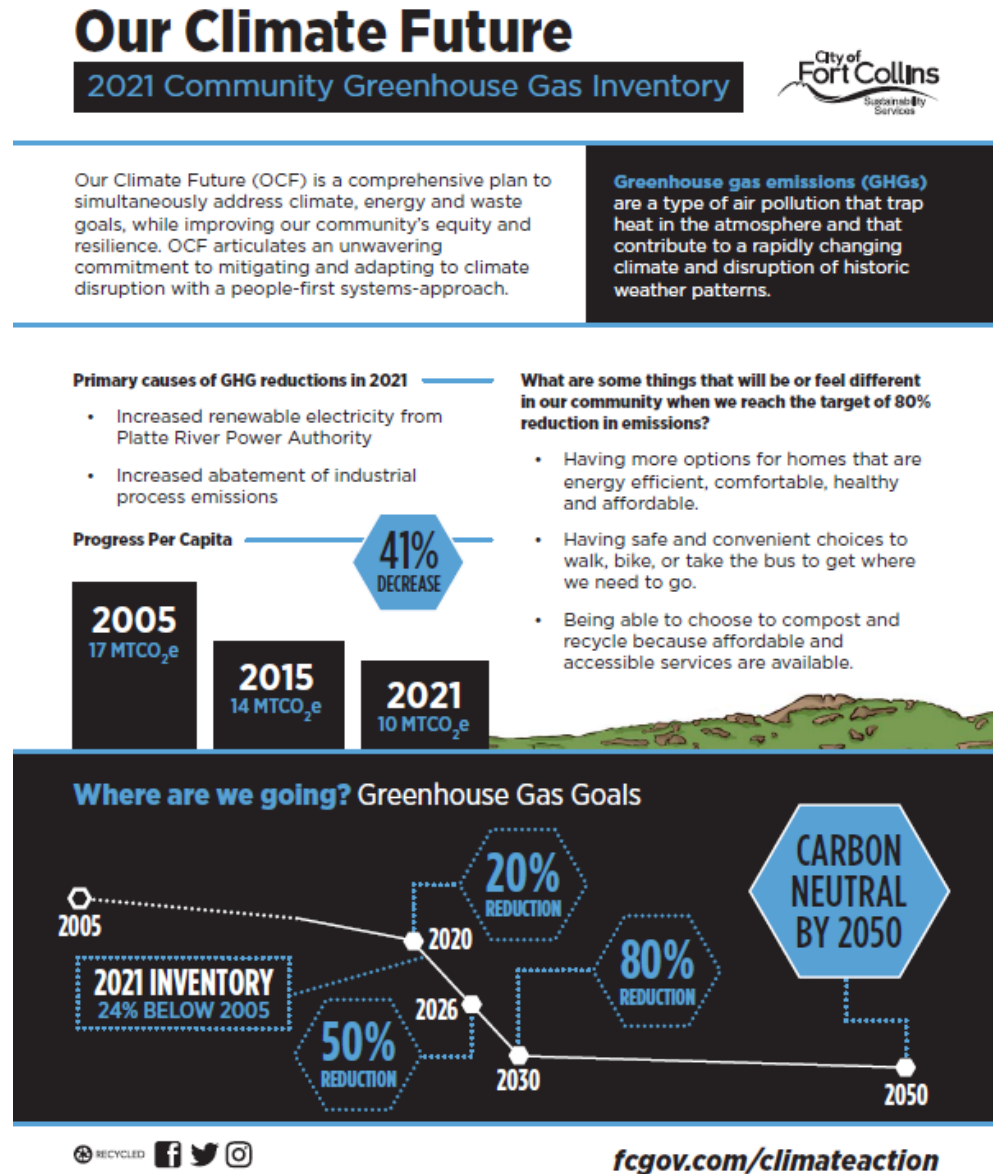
Our Climate Future

2021 Community Greenhouse Gas Inventory

City of Fort Collins
Sustainability Services

Our Climate Future (OCF) is a comprehensive plan to simultaneously address climate, energy and waste goals, while improving our community's equity and resilience. OCF articulates an unwavering commitment to mitigating and adapting to climate disruption with a people-first systems-approach.

Greenhouse gas emissions (GHGs) are a type of air pollution that trap heat in the atmosphere and that contribute to a rapidly changing climate and disruption of historic weather patterns.

Primary causes of GHG reductions in 2021

- Increased renewable electricity from Platte River Power Authority
- Increased abatement of industrial process emissions

Progress Per Capita

41% DECREASE

2005
17 MTCO$_2$e

2015
14 MTCO$_2$e

2021
10 MTCO$_2$e

What are some things that will be or feel different in our community when we reach the target of 80% reduction in emissions?

- Having more options for homes that are energy efficient, comfortable, healthy and affordable.
- Having safe and convenient choices to walk, bike, or take the bus to get where we need to go.
- Being able to choose to compost and recycle because affordable and accessible services are available.

Where are we going? Greenhouse Gas Goals

2005

20% REDUCTION

2020

2021 INVENTORY
24% BELOW 2005

2026

50% REDUCTION

80% REDUCTION

2030

CARBON NEUTRAL BY 2050

2050

RECYCLED

fcgov.com/climateaction